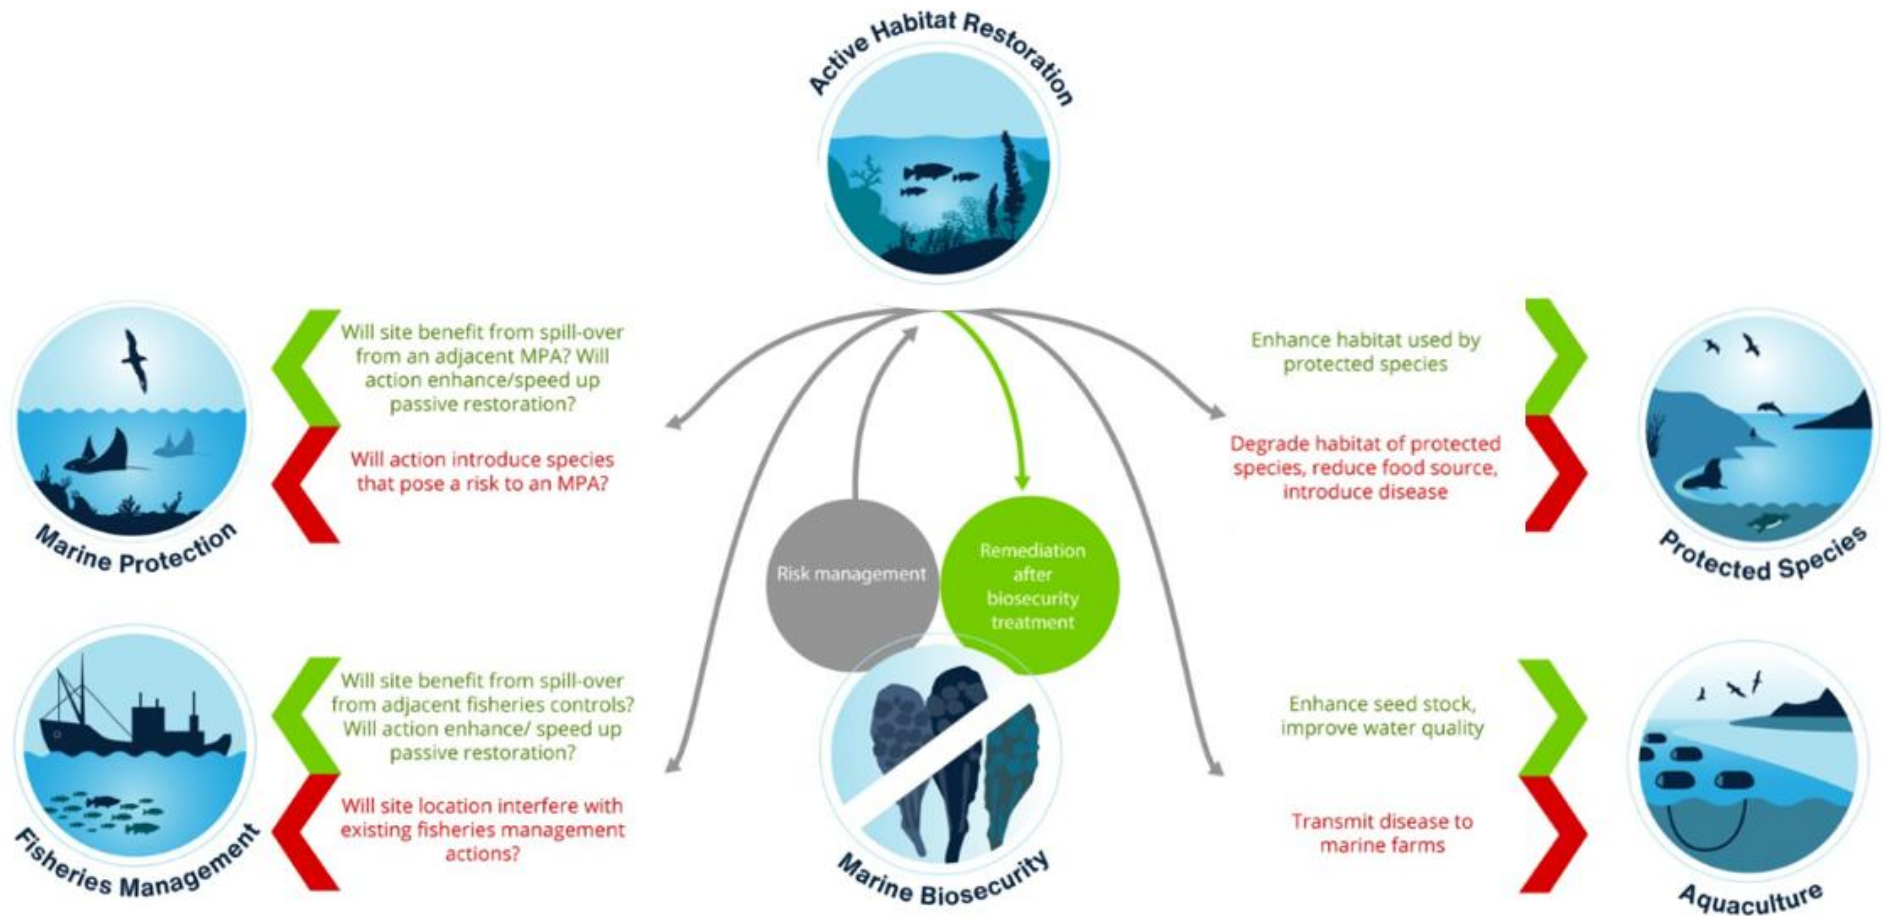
Active Habitat Restoration

Marine Protection

Will site benefit from spill-over from an adjacent MPA? Will action enhance/speed up passive restoration?

Will action introduce species that pose a risk to an MPA?

Fisheries Management

Will site benefit from spill-over from adjacent fisheries controls? Will action enhance/ speed up passive restoration?

Will site location interfere with existing fisheries management actions?

Risk management

Remediation after biosecurity treatment

Marine Biosecurity

Enhance habitat used by protected species

Degrade habitat of protected species, reduce food source, introduce disease

Protected Species

Enhance seed stock, improve water quality

Transmit disease to marine farms

Aquaculture